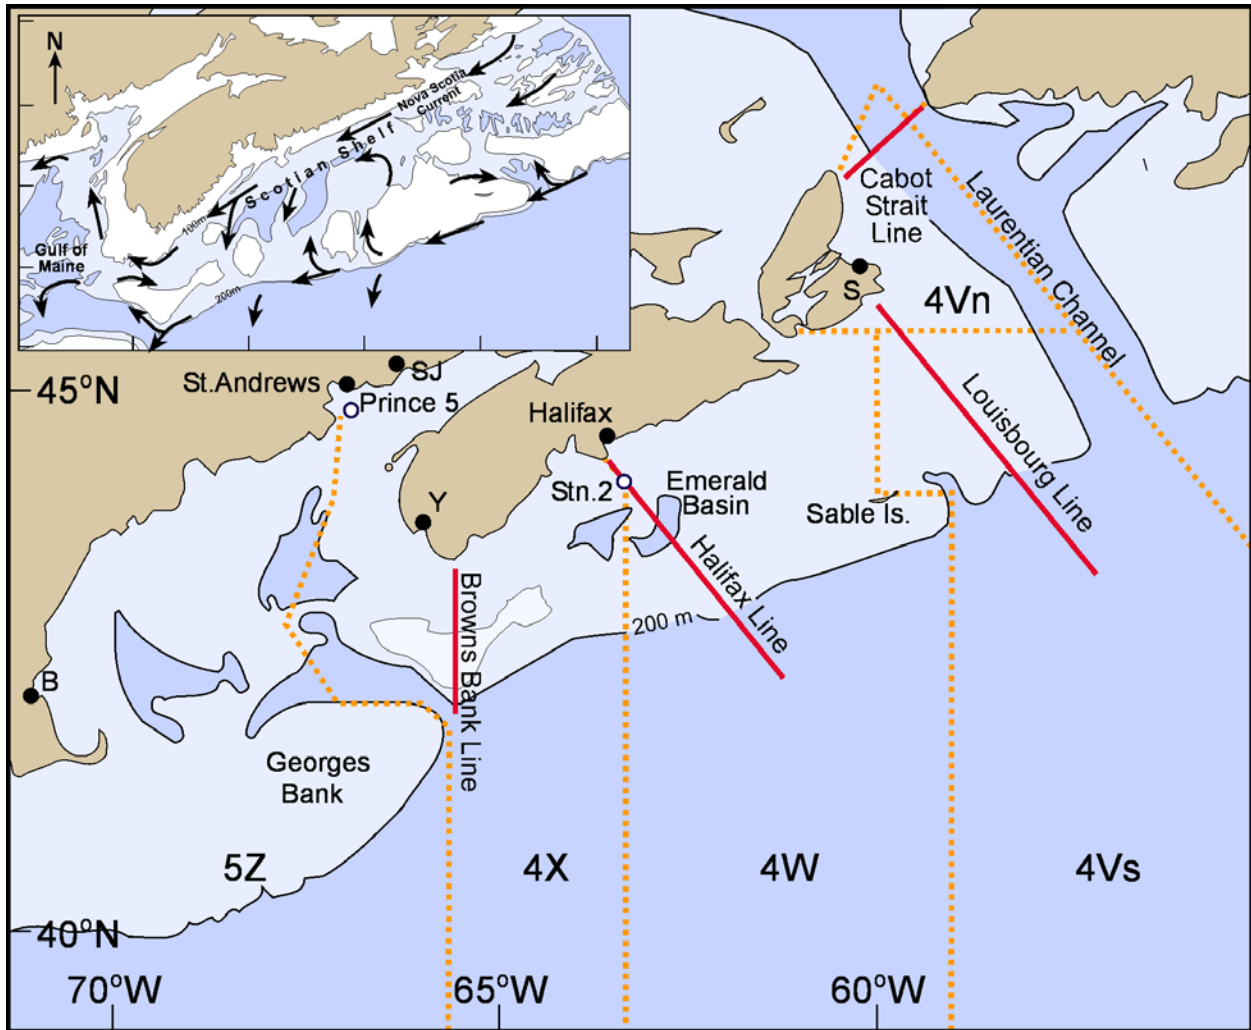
N

Nova Scotia Current

Scotian Shelf

100m

200m

Gulf of Maine

Cabot Strait Line

Laurentian Channel

S

4Vn

St.Andrews

SJ

45°N

Prince 5

Halifax

Louisbourg Line

Stn.2

Emerald Basin

Sable Is.

Y

Halifax Line

Browns Bank Line

200 m

B

Georges Bank

5Z

4X

4W

4Vs

40°N

70°W

65°W

60°W